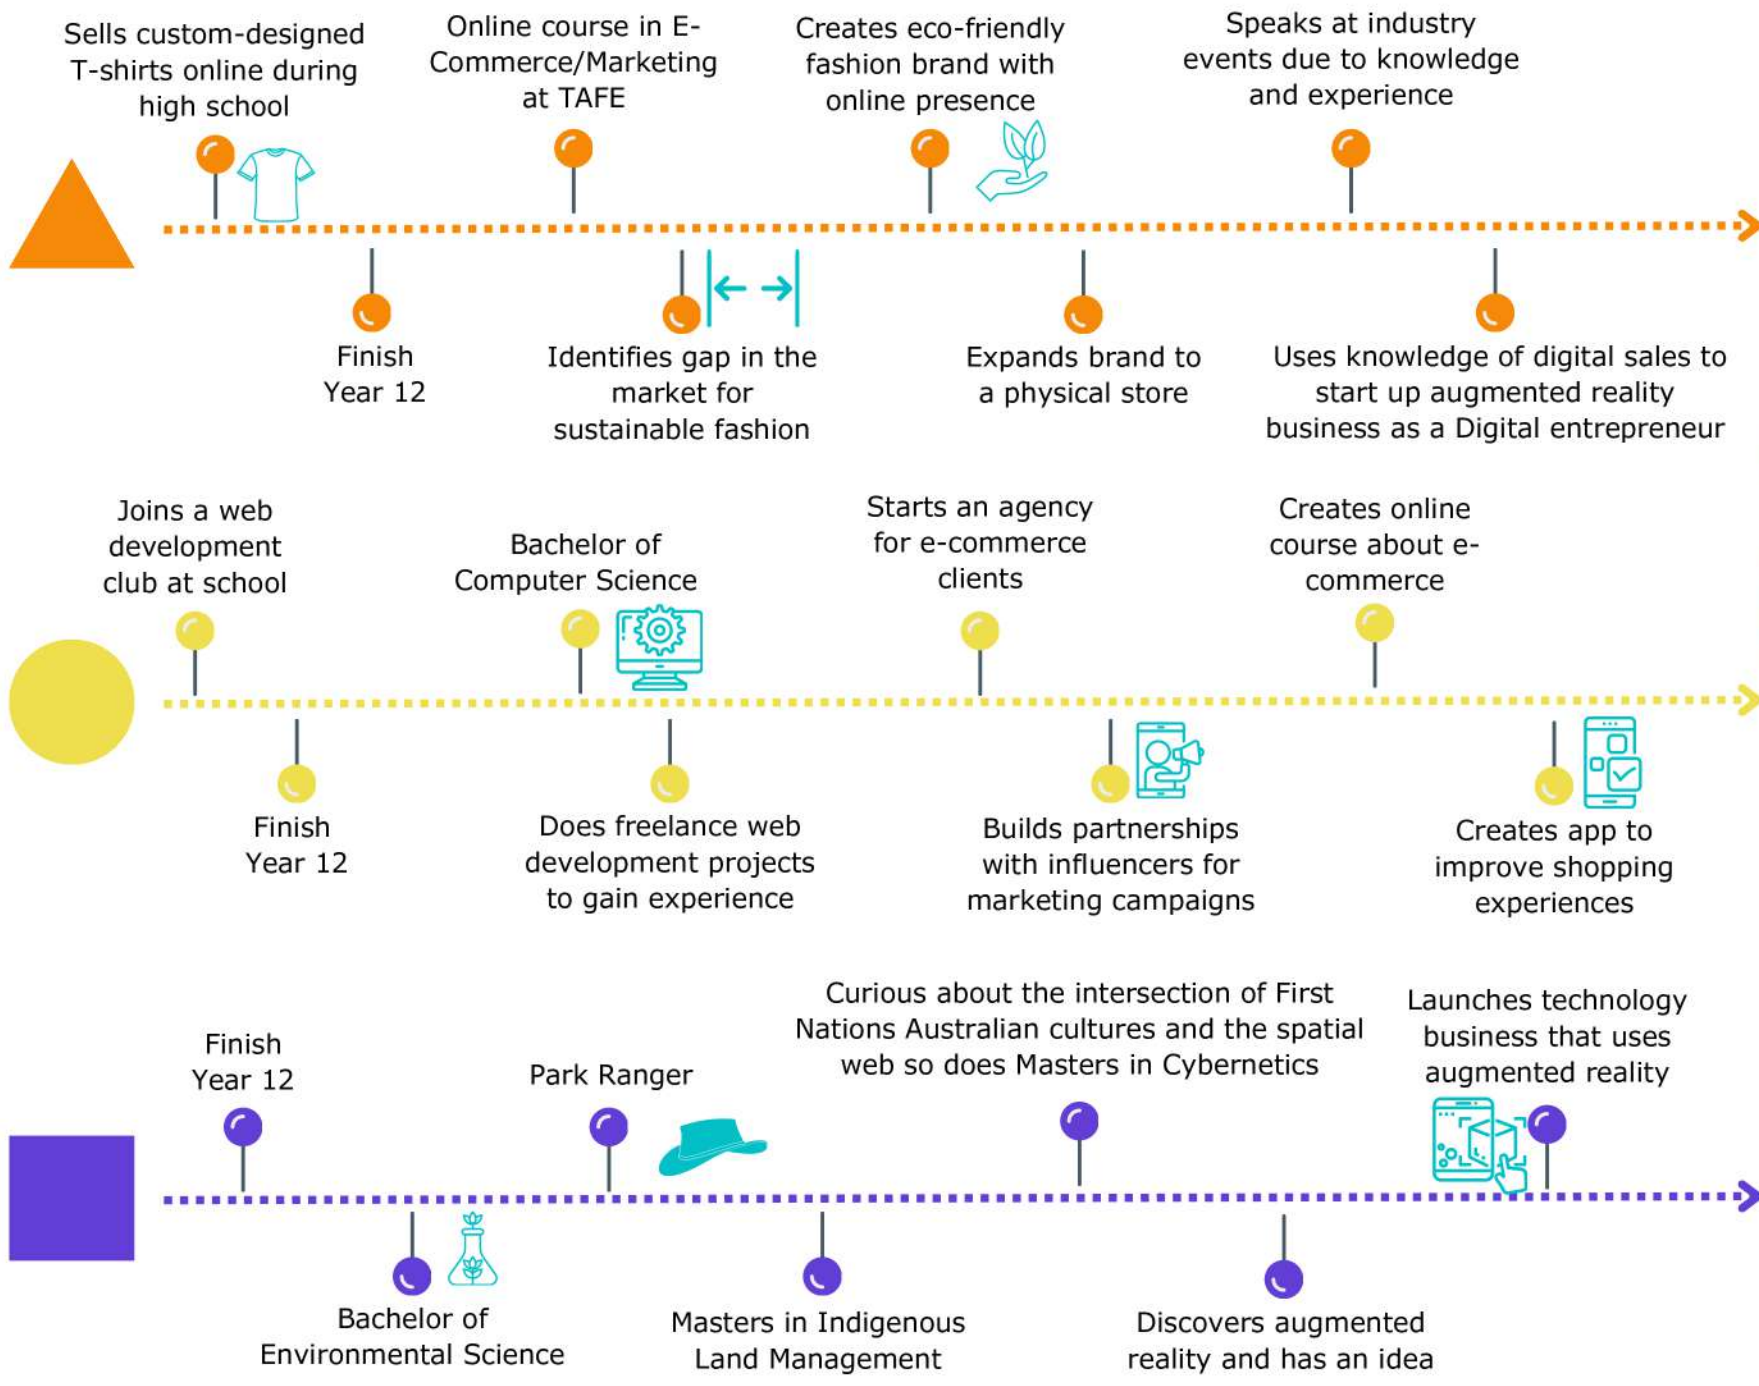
Sells custom-designed T-shirts online during high school

Online course in E-Commerce/Marketing at TAFE

Creates eco-friendly fashion brand with online presence

Speaks at industry events due to knowledge and experience

Finish Year 12

Identifies gap in the market for sustainable fashion

Expands brand to a physical store

Uses knowledge of digital sales to start up augmented reality business as a Digital entrepreneur

Joins a web development club at school

Bachelor of Computer Science

Starts an agency for e-commerce clients

Creates online course about e-commerce

Finish Year 12

Does freelance web development projects to gain experience

Builds partnerships with influencers for marketing campaigns

Creates app to improve shopping experiences

Finish Year 12

Park Ranger

Curious about the intersection of First Nations Australian cultures and the spatial web so does Masters in Cybernetics

Launches technology business that uses augmented reality

Bachelor of Environmental Science

Masters in Indigenous Land Management

Discovers augmented reality and has an idea